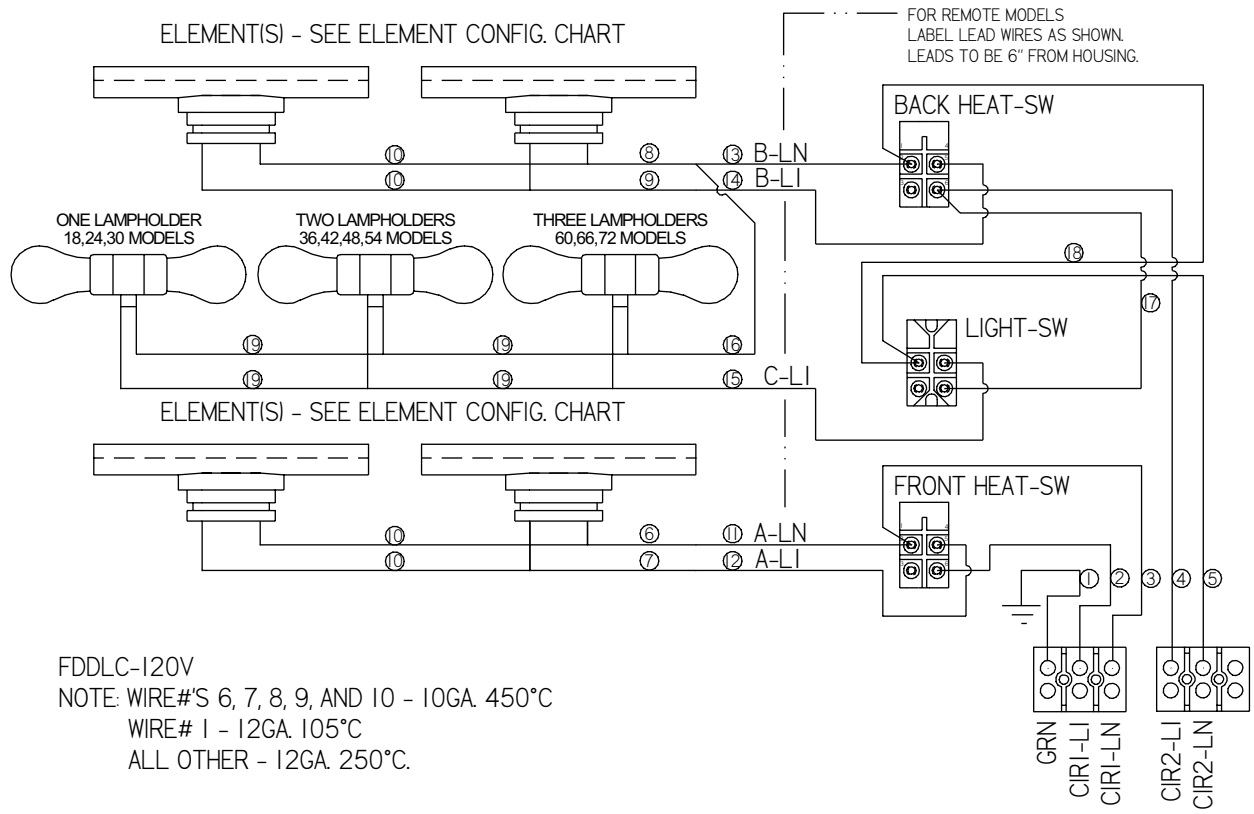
ELEMENT(S) - SEE ELEMENT CONFIG. CHART

FOR REMOTE MODELS
LABEL LEAD WIRES AS SHOWN.
LEADS TO BE 6" FROM HOUSING.

BACK HEAT-SW

10 8 13 B-LN
10 9 14 B-L1

ONE LAMPHOLDER
18,24,30 MODELS

TWO LAMPHOLDERS
36,42,48,54 MODELS

THREE LAMPHOLDERS
60,66,72 MODELS

18

17

LIGHT-SW

19 19 16
19 19 15 C-L1

ELEMENT(S) - SEE ELEMENT CONFIG. CHART

FRONT HEAT-SW

10 6 11 A-LN
10 7 12 A-L1

1 2 3 4 5

FDDLC-120V
NOTE: WIRE#'S 6, 7, 8, 9, AND 10 - 10GA. 450°C
WIRE# 1 - 12GA. 105°C
ALL OTHER - 12GA. 250°C.

GRN
CIR1-L1
CIR1-LN
CIR2-L1
CIR2-LN